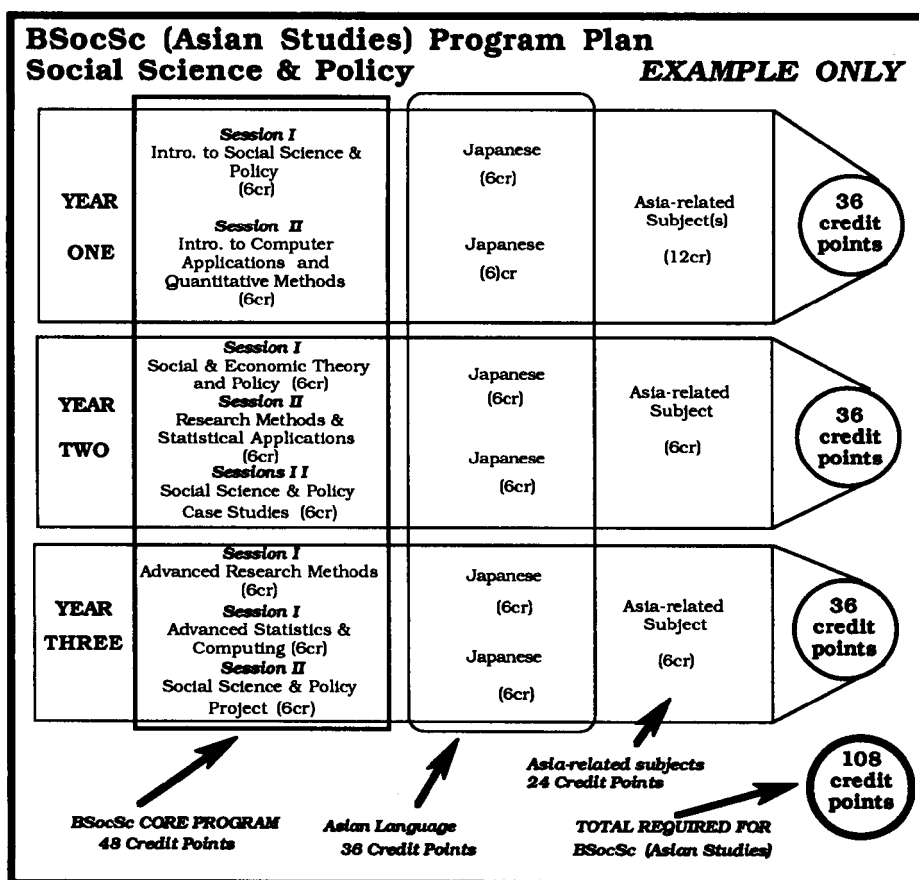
BSocSc (Asian Studies) Program Plan
Social Science & Policy
EXAMPLE ONLY

| | | | | |
|---|---|---|---|---|
| YEAR ONE | Session I Intro. to Social Science & Policy (6cr) Session II Intro. to Computer Applications and Quantitative Methods (6cr) | Japanese (6cr) Japanese (6)cr | Asia-related Subject(s) (12cr) | 36 credit points |
| YEAR TWO | Session I Social & Economic Theory and Policy (6cr) Session II Research Methods & Statistical Applications (6cr) Sessions I I Social Science & Policy Case Studies (6cr) | Japanese (6cr) Japanese (6cr) | Asia-related Subject (6cr) | 36 credit points |
| YEAR THREE | Session I Advanced Research Methods (6cr) Session I Advanced Statistics & Computing (6cr) Session II Social Science & Policy Project (6cr) | Japanese (6cr) Japanese (6cr) | Asia-related Subject (6cr) | 36 credit points |

Asia-related subjects
24 Credit Points

108 credit points

BSocSc CORE PROGRAM
48 Credit Points

Asian Language
36 Credit Points

TOTAL REQUIRED FOR
BSocSc (Asian Studies)